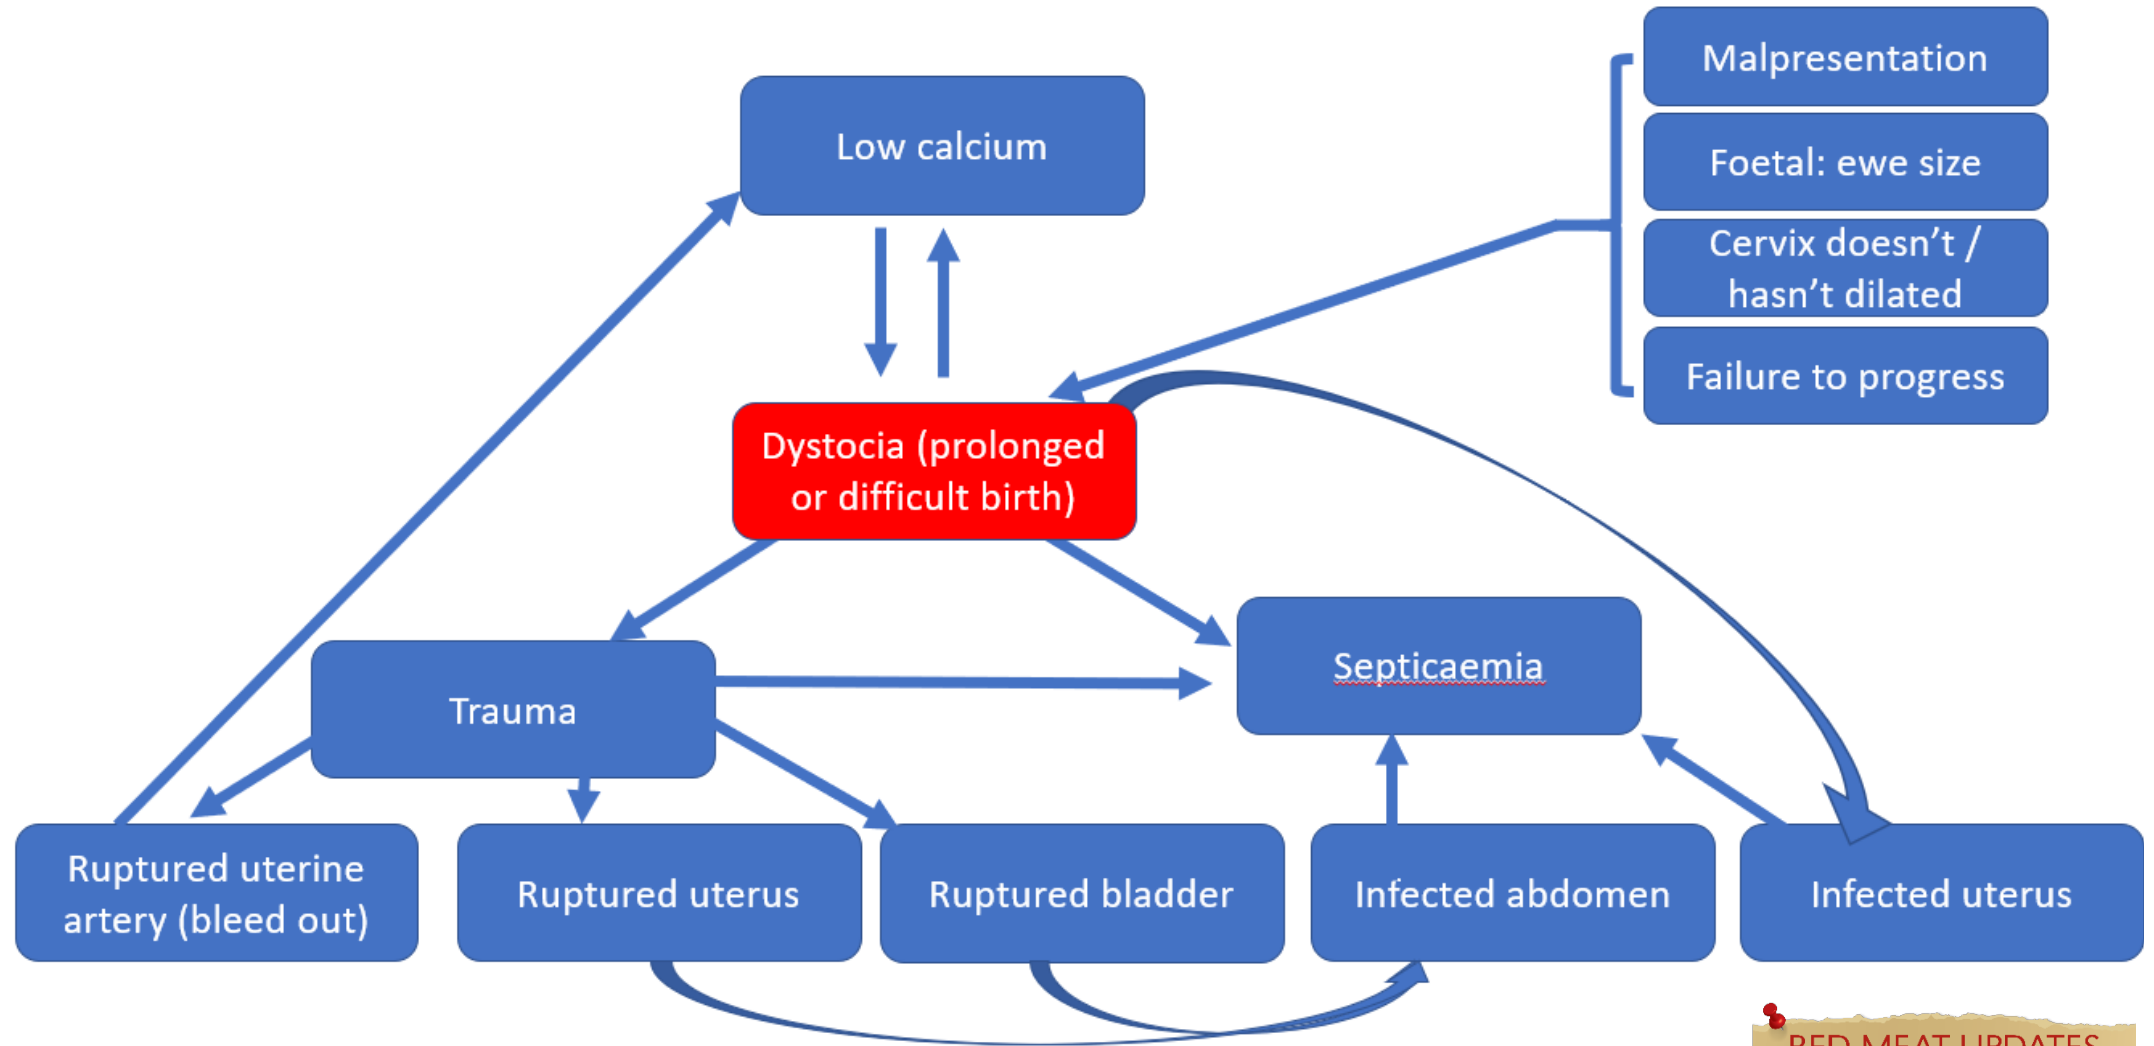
Low calcium

Malpresentation

Foetal: ewe size

Cervix doesn’t / hasn’t dilated

Failure to progress

Dystocia (prolonged or difficult birth)

Trauma

Septicaemia

Ruptured uterine artery (bleed out)

Ruptured uterus

Ruptured bladder

Infected abdomen

Infected uterus

RED MEAT UPDATES